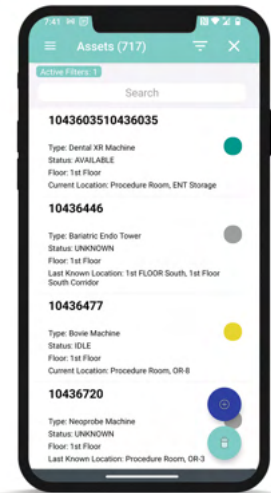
7:41

Assets (717)

Active Filters: 1

Search

1043603510436035

Type: Dental XR Machine
Status: AVAILABLE
Floor: 1st Floor
Current Location: Procedure Room, ENT Storage

10436446

Type: Bariatric Endo Tower
Status: UNKNOWN
Floor: 1st Floor
Last Known Location: 1st FLOOR South, 1st Floor South Corridor

10436477

Type: Bovie Machine
Status: IDLE
Floor: 1st Floor
Current Location: Procedure Room, OR-8

10436720

Type: Neoprobe Machine
Status: UNKNOWN
Floor: 1st Floor
Last Known Location: Procedure Room, OR-3